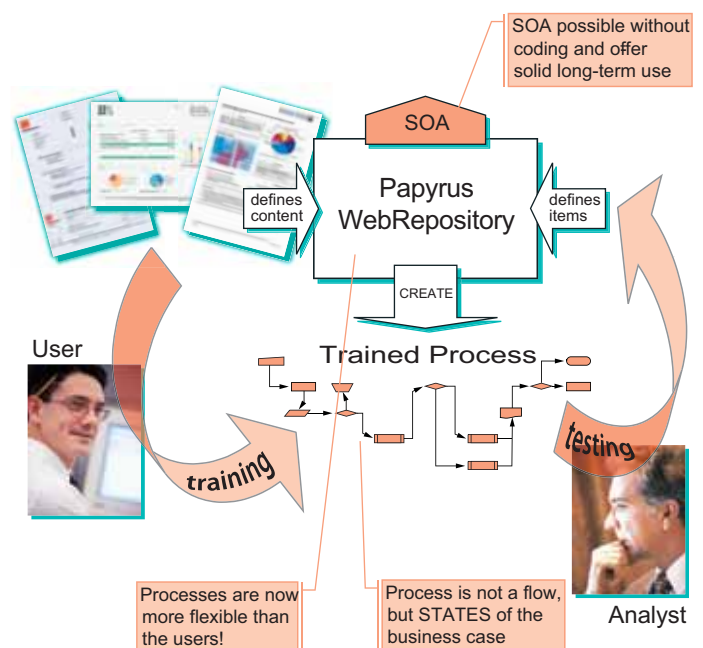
SOA possible without coding and offer solid long-term use

SOA

Papyrus WebRepository

defines content

defines items

CREATE

User

Trained Process

training

testing

Analyst

Processes are now more flexible than the users!

Process is not a flow, but STATES of the business case